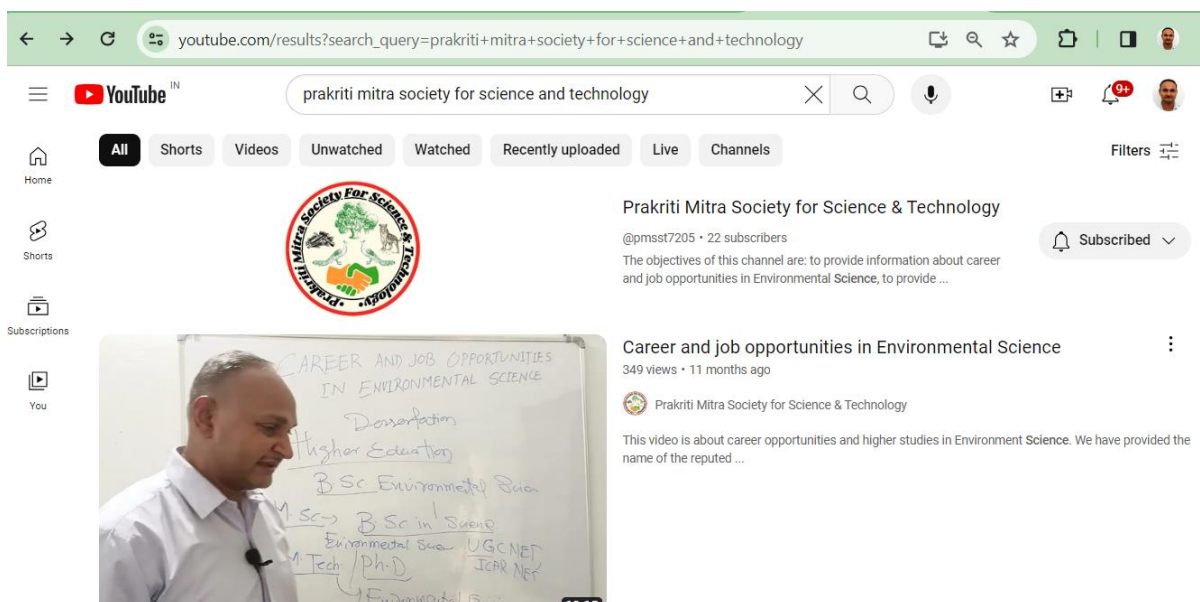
youtube.com/results?search_query=prakriti+mitra+society+for+science+and+technology

YouTube IN

prakriti mitra society for science and technology

9+

Home

Shorts

Subscriptions

You

All Shorts Videos Unwatched Watched Recently uploaded Live Channels

Filters

Prakriti Mitra Society For Science & Technology

Prakriti Mitra Society for Science & Technology

@pmsst7205 • 22 subscribers

The objectives of this channel are: to provide information about career and job opportunities in Environmental Science, to provide ...

Subscribed

CAREER AND JOB OPPORTUNITIES IN ENVIRONMENTAL SCIENCE

Dissertation

Higher Education

B.Sc Environmental Scien

M.Sc → B.Sc in Scienc

Environmental Scen UGC NET

M.Tech / Ph.D ICAR NET

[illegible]

Career and job opportunities in Environmental Science

349 views • 11 months ago

Prakriti Mitra Society for Science & Technology

This video is about career opportunities and higher studies in Environment Science. We have provided the name of the reputed ...